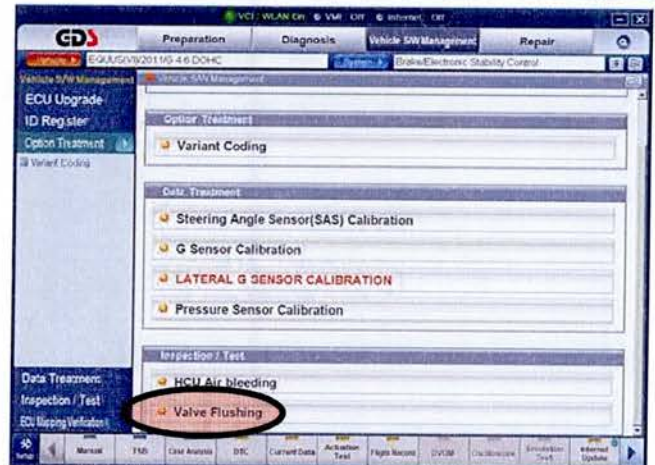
VCI : WLAN On VMI Off Internet Off

GDS

Preparation
Diagnosis
Vehicle S/W Management
Repair

Vehicle
EQUUS(VI)/2011/G 4.6 DOHC
System
Brake/Electronic Stability Control

Vehicle S/W Management
ECU Upgrade
ID Register
Option Treatment
Variant Coding

Vehicle S/W Management

Option Treatment
Variant Coding

Data Treatment
Steering Angle Sensor(SAS) Calibration
G Sensor Calibration
LATERAL G SENSOR CALIBRATION
Pressure Sensor Calibration

Inspection / Test
HCU Air bleeding
Valve Flushing

Data Treatment
Inspection / Test
ECU Mapping Verification

Setup
Manual
TSB
Case Analysis
DTC
Current Data
Actuation Test
Flight Record
DVOM
Oscilloscope
Simulation Test
Internet Update